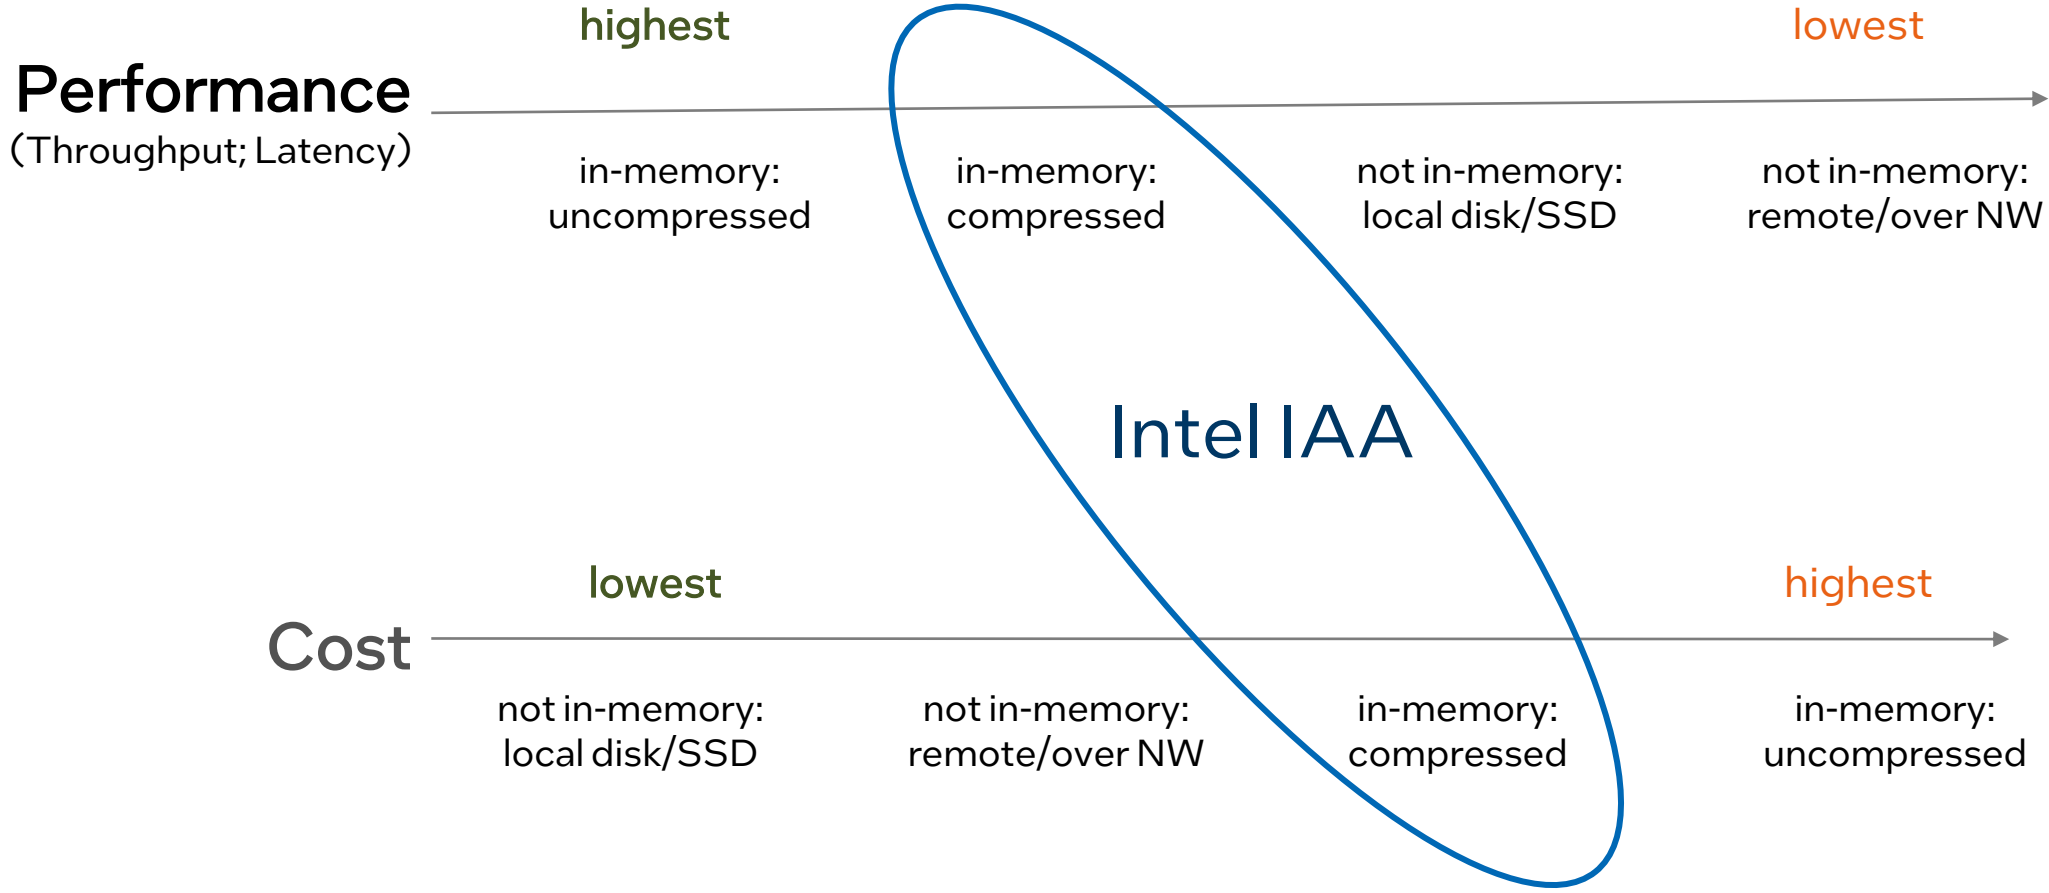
highest

lowest

Performance
(Throughput; Latency)

in-memory: uncompressed

in-memory: compressed

not in-memory: local disk/SSD

not in-memory: remote/over NW

Intel IAA

lowest

highest

Cost

not in-memory: local disk/SSD

not in-memory: remote/over NW

in-memory: compressed

in-memory: uncompressed